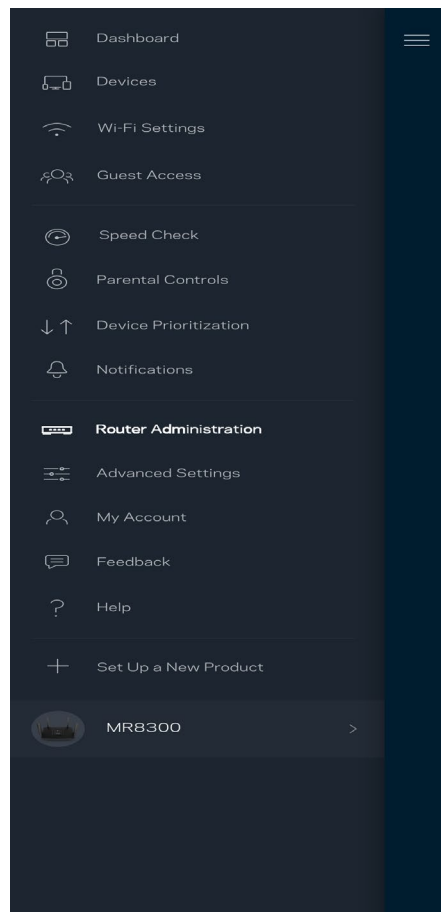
Dashboard
Devices
Wi-Fi Settings
Guest Access

Speed Check
Parental Controls
Device Prioritization
Notifications

Router Administration
Advanced Settings
My Account
Feedback
Help

Set Up a New Product

MR8300